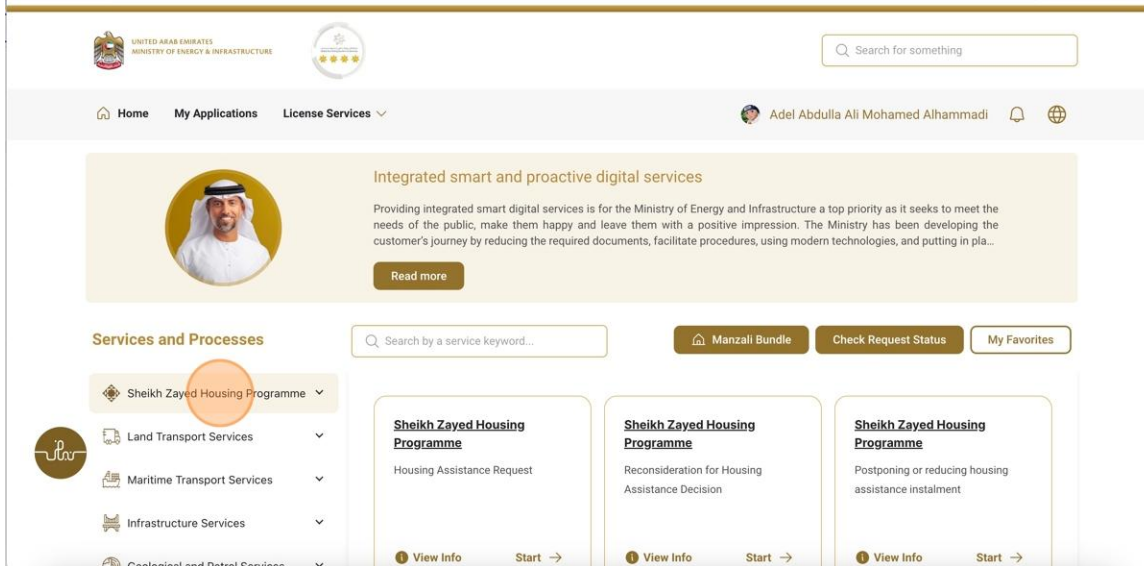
UNITED ARAB EMIRATES
MINISTRY OF ENERGY & INFRASTRUCTURE

Search for something

Home My Applications License Services

Adel Abdulla Ali Mohamed Alhammadi

Integrated smart and proactive digital services

Providing integrated smart digital services is for the Ministry of Energy and Infrastructure a top priority as it seeks to meet the needs of the public, make them happy and leave them with a positive impression. The Ministry has been developing the customer's journey by reducing the required documents, facilitate procedures, using modern technologies, and putting in pla...

Read more

Services and Processes

Search by a service keyword...

Manzali Bundle

Check Request Status

My Favorites

Sheikh Zayed Housing Programme

Land Transport Services

Maritime Transport Services

Infrastructure Services

Geological and Petrol Services

Sheikh Zayed Housing Programme
Housing Assistance Request
View Info Start →

Sheikh Zayed Housing Programme
Reconsideration for Housing Assistance Decision
View Info Start →

Sheikh Zayed Housing Programme
Postponing or reducing housing assistance instalment
View Info Start →